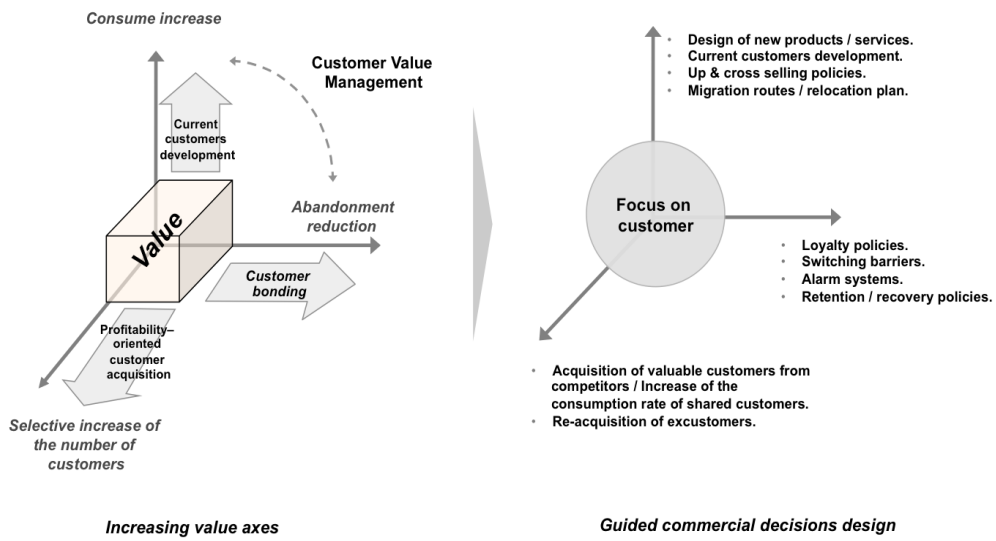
Consume increase

Customer Value Management

Current customers development

Value

Abandonment reduction

Customer bonding

Profitability–oriented customer acquisition

Selective increase of the number of customers

Increasing value axes

- Design of new products / services.
- Current customers development.
- Up & cross selling policies.
- Migration routes / relocation plan.

Focus on customer

- Loyalty policies.
- Switching barriers.
- Alarm systems.
- Retention / recovery policies.

- Acquisition of valuable customers from competitors / Increase of the consumption rate of shared customers.
- Re-acquisition of excustomers.

Guided commercial decisions design